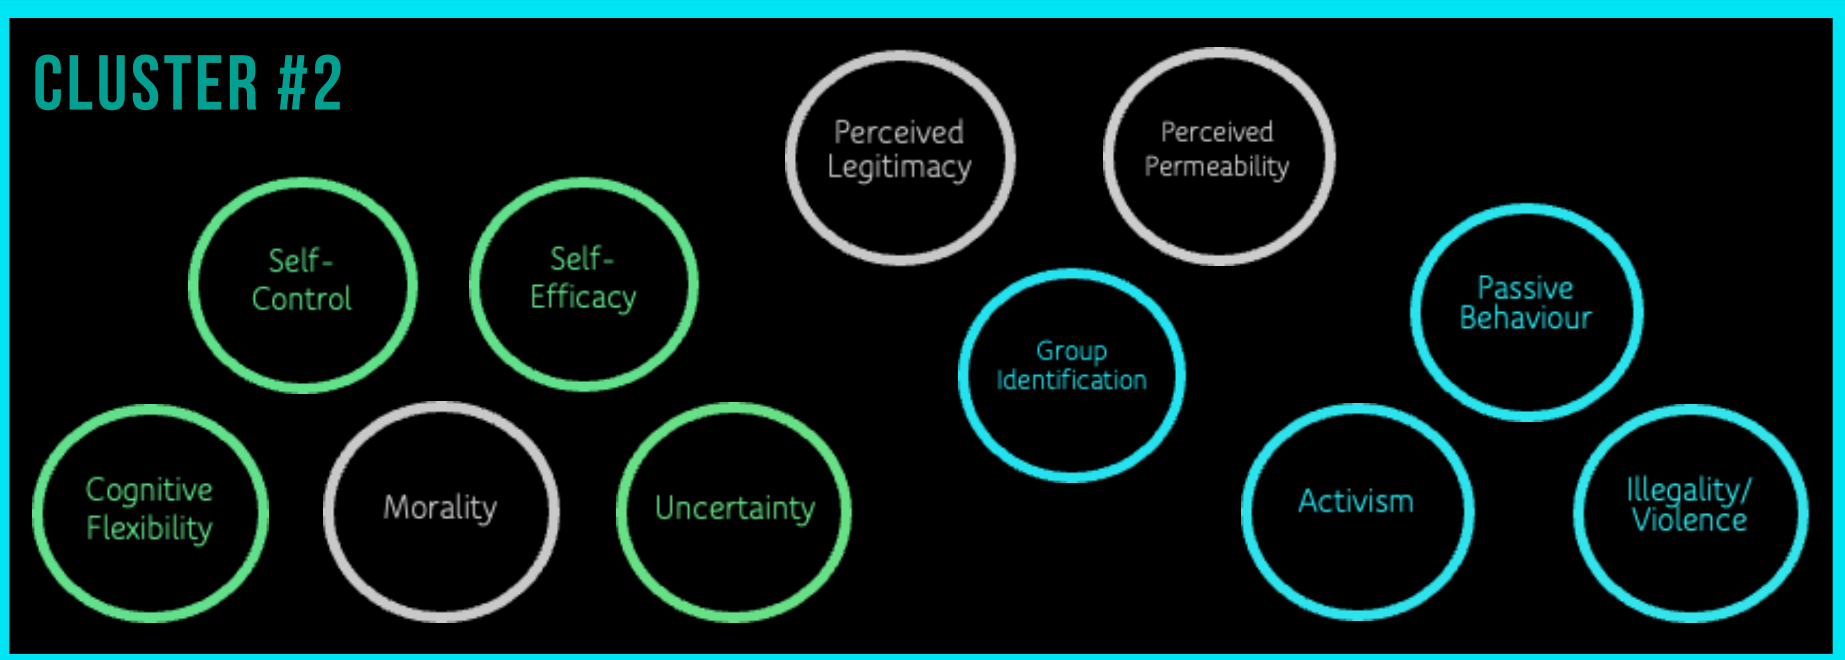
CLUSTER #2

Perceived Legitimacy

Perceived Permeability

Self-Control

Self-Efficacy

Group Identification

Passive Behaviour

Cognitive Flexibility

Morality

Uncertainty

Activism

Illegality/ Violence